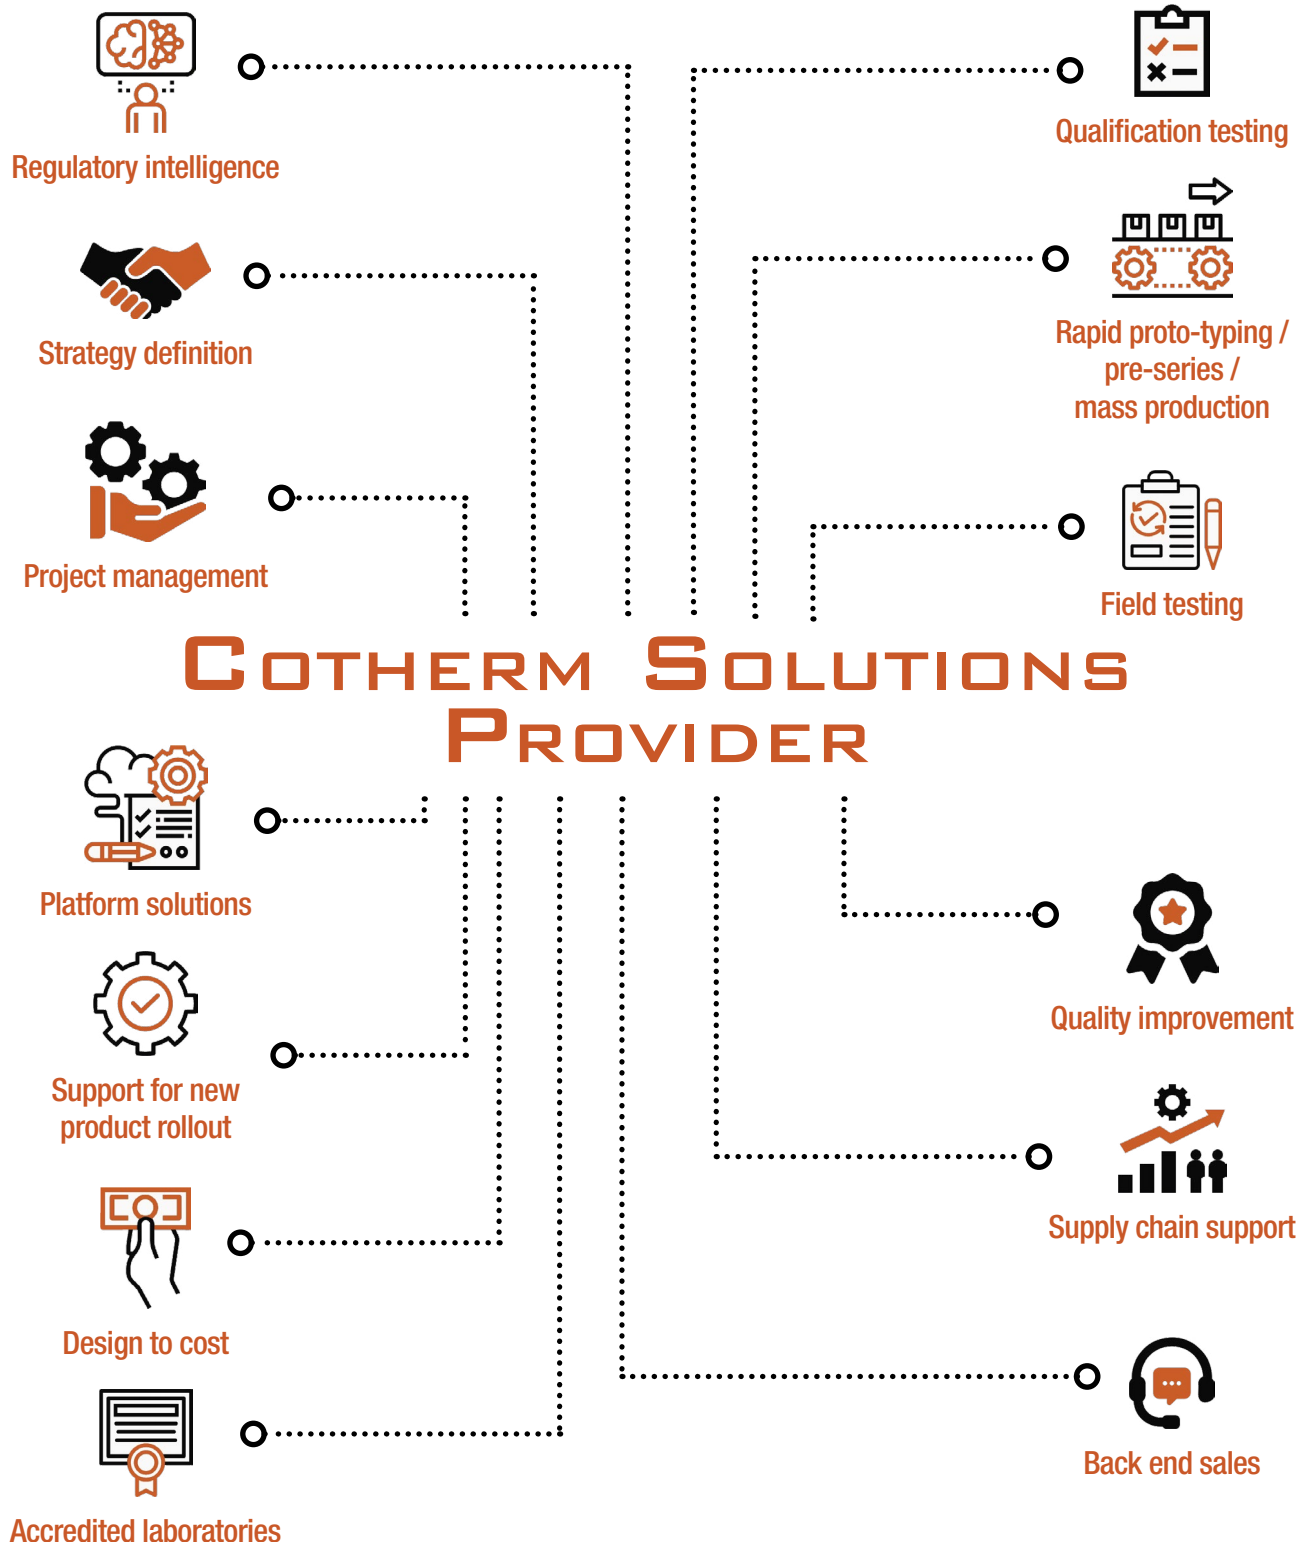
Regulatory intelligence

Qualification testing

Strategy definition

Rapid proto-typing / pre-series / mass production

Project management

Field testing

Cotherm Solutions Provider

Platform solutions

Quality improvement

Support for new product rollout

Supply chain support

Design to cost

Back end sales

Accredited laboratories